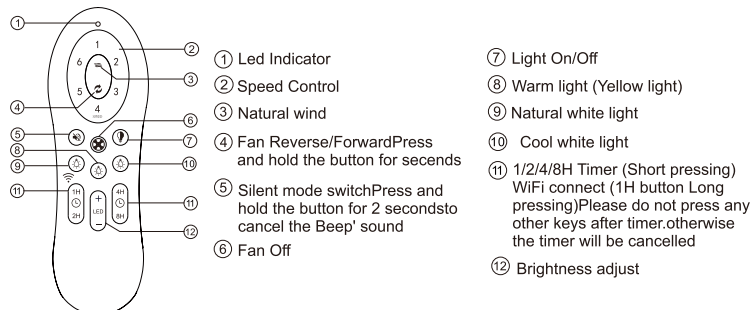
①
②
③
④
⑤
⑥
⑦
⑧
⑨
⑩
⑪
⑪
⑫
1
2
3
4
5
6
1H
2H
4H
8H
+
LED
−

① Led Indicator
② Speed Control
③ Natural wind
④ Fan Reverse/ForwardPress and hold the button for secends
⑤ Silent mode switchPress and hold the button for 2 secondsto cancel the Beep' sound
⑥ Fan Off

⑦ Light On/Off
⑧ Warm light (Yellow light)
⑨ Natural white light
⑩ Cool white light
⑪ 1/2/4/8H Timer (Short pressing) WiFi connect (1H button Long pressing)Please do not press any other keys after timer.otherwise the timer will be cancelled
⑫ Brightness adjust